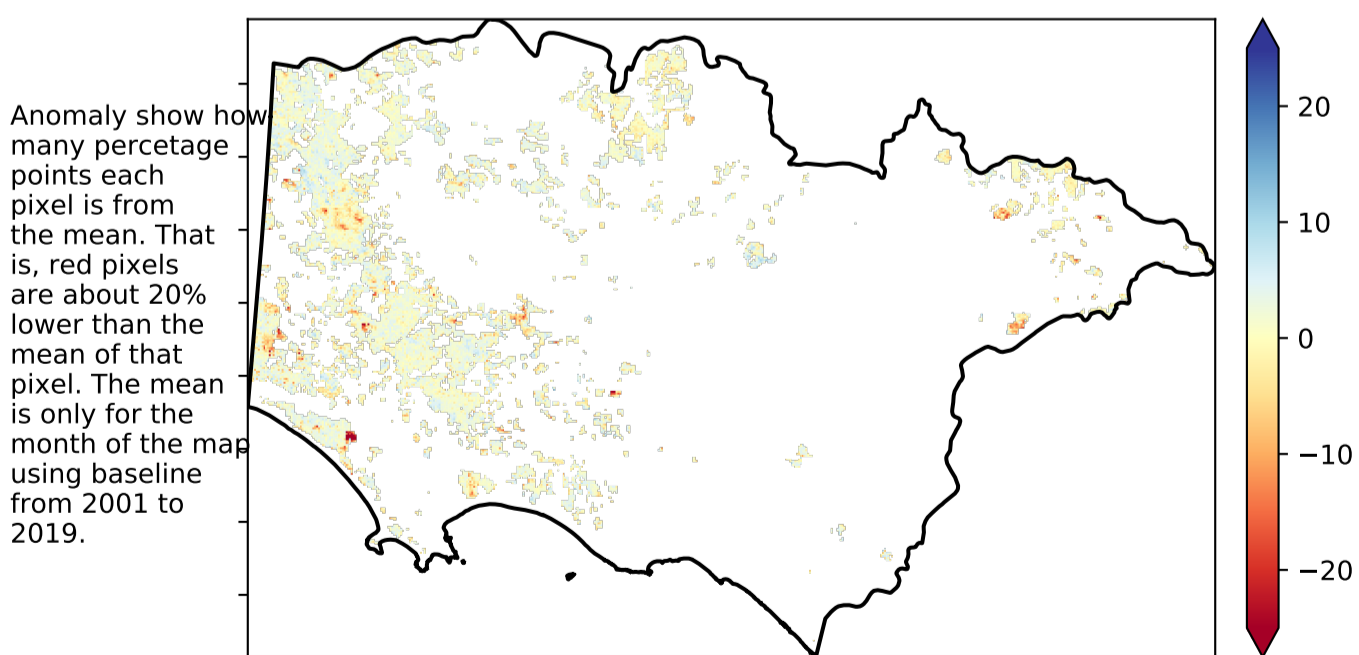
Anomaly show how many percetage points each pixel is from the mean. That is, red pixels are about 20% lower than the mean of that pixel. The mean is only for the month of the map using baseline from 2001 to 2019.

20
10
0
−10
−20